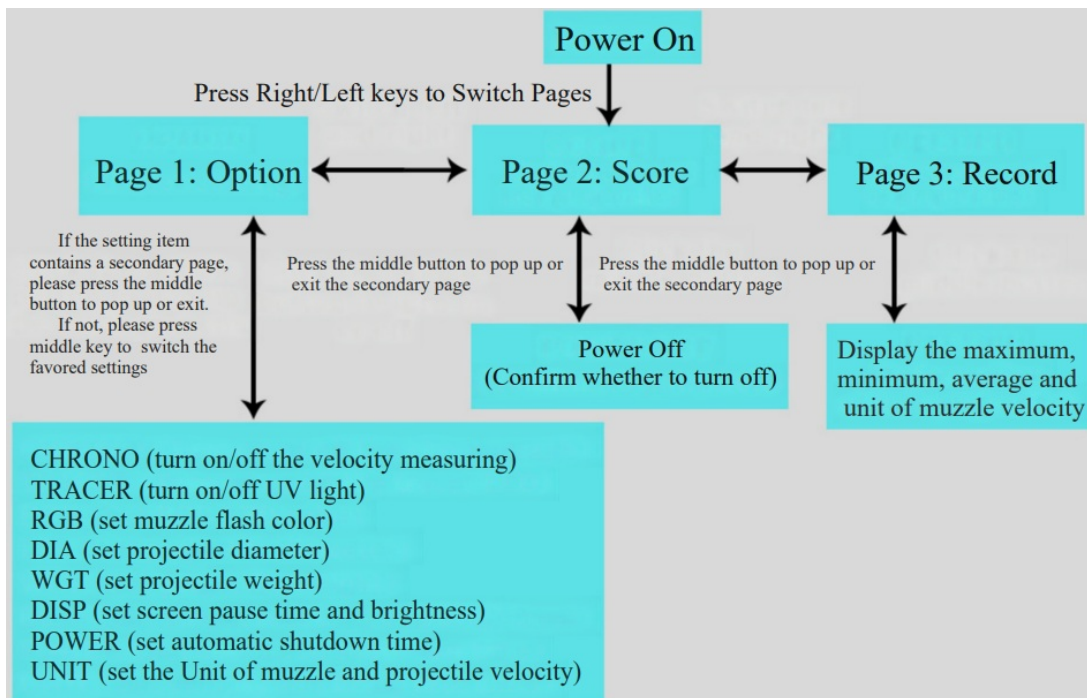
Power On

Press Right/Left keys to Switch Pages

Page 1: Option

Page 2: Score

Page 3: Record

If the setting item contains a secondary page, please press the middle button to pop up or exit.
If not, please press middle key to switch the favored settings

Press the middle button to pop up or exit the secondary page

Press the middle button to pop up or exit the secondary page

Power Off
(Confirm whether to turn off)

Display the maximum, minimum, average and unit of muzzle velocity

CHRONO (turn on/off the velocity measuring)
TRACER (turn on/off UV light)
RGB (set muzzle flash color)
DIA (set projectile diameter)
WGT (set projectile weight)
DISP (set screen pause time and brightness)
POWER (set automatic shutdown time)
UNIT (set the Unit of muzzle and projectile velocity)